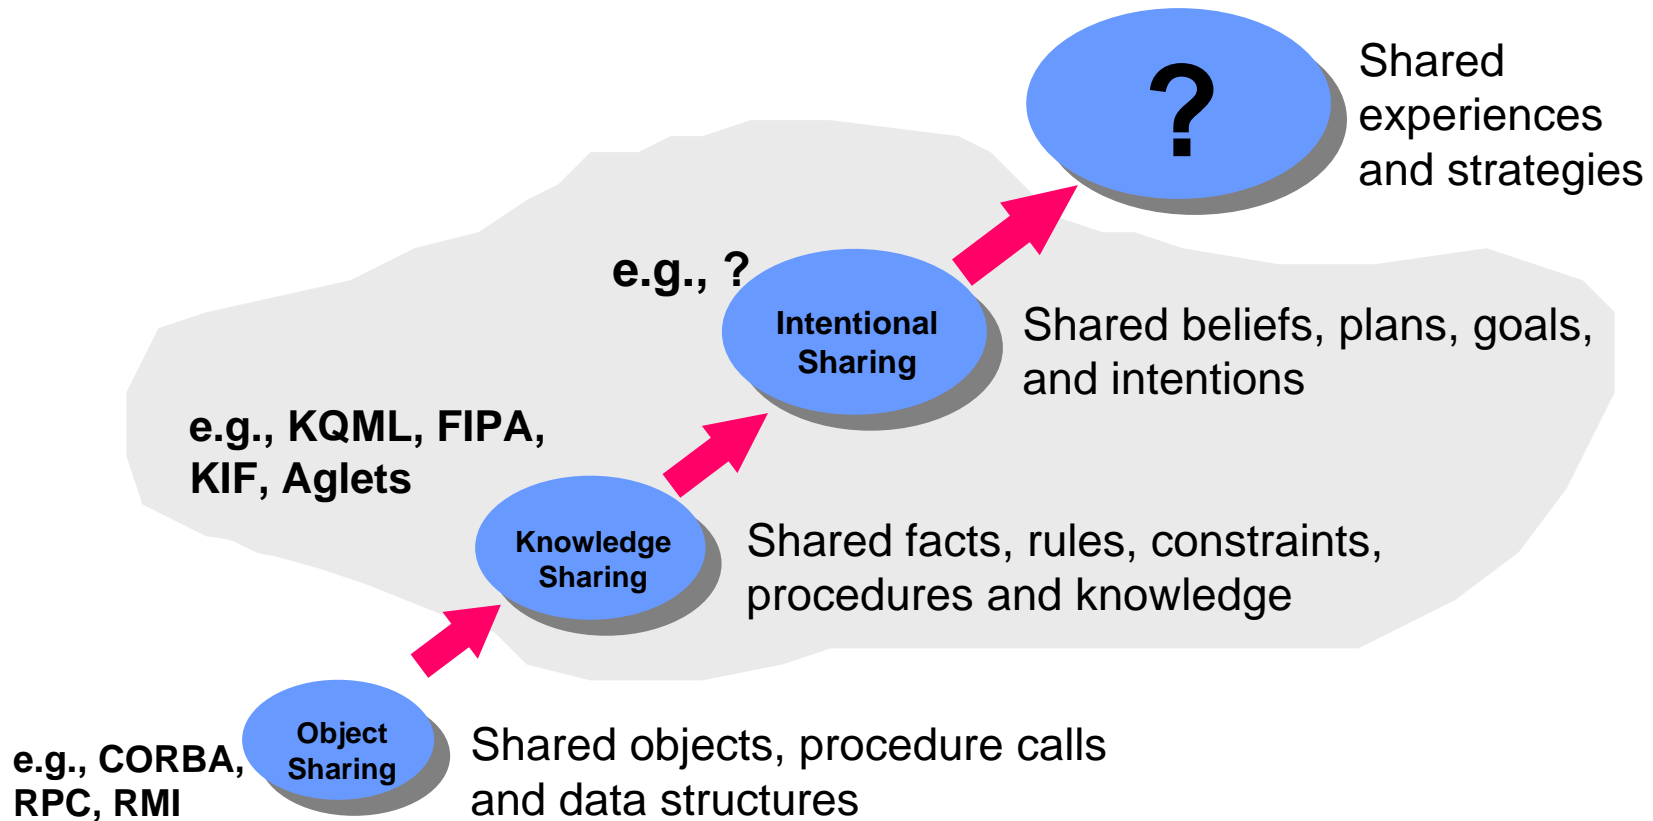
?

Shared experiences and strategies

e.g., ?

Intentional Sharing

Shared beliefs, plans, goals, and intentions

e.g., KQML, FIPA, KIF, Aglets

Knowledge Sharing

Shared facts, rules, constraints, procedures and knowledge

e.g., CORBA, RPC, RMI

Object Sharing

Shared objects, procedure calls and data structures